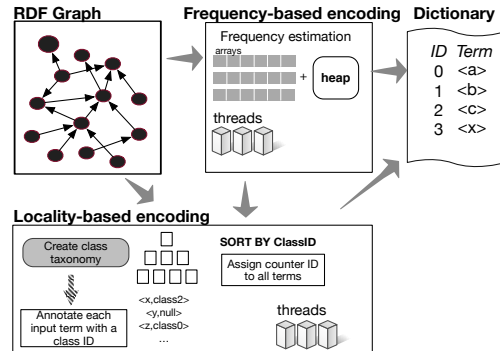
RDF Graph

Frequency-based encoding

Frequency estimation

arrays

+

heap

threads

Dictionary

| ID | Term |
|---|---|
| 0 | <a> |
| 1 | <b> |
| 2 | <c> |
| 3 | <x> |

Locality-based encoding

Create class taxonomy

Annotate each input term with a class ID

<x,class2>
<y,null>
<z,class0>
...

SORT BY ClassID

Assign counter ID to all terms

threads